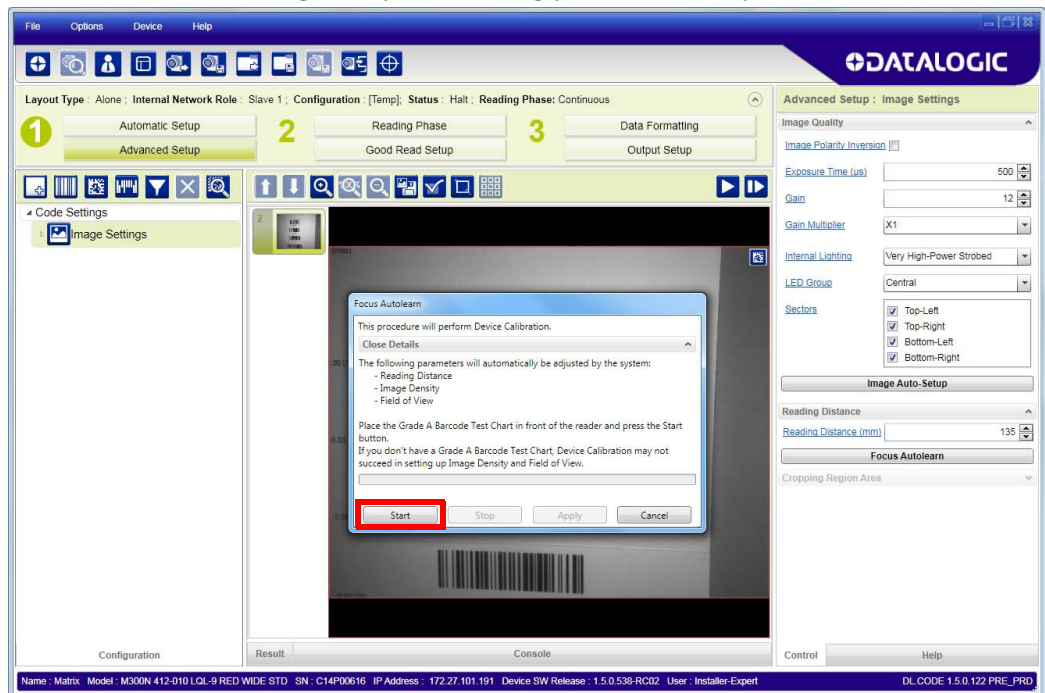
File Options Device Help

DATALOGIC

Layout Type : Alone ; Internal Network Role : Slave 1 ; Configuration : [Temp]; Status : Halt ; Reading Phase: Continuous

1 Automatic Setup
Advanced Setup

2 Reading Phase
Good Read Setup

3 Data Formatting
Output Setup

Code Settings
Image Settings

2

Focus Autolearn

This procedure will perform Device Calibration.

Close Details

The following parameters will automatically be adjusted by the system:
- Reading Distance
- Image Density
- Field of View

Place the Grade A Barcode Test Chart in front of the reader and press the Start button.
If you don't have a Grade A Barcode Test Chart, Device Calibration may not succeed in setting up Image Density and Field of View.

Start Stop Apply Cancel

Advanced Setup : Image Settings

Image Quality

Image Polarity Inversion

Exposure Time (us) 500

Gain 12

Gain Multiplier X1

Internal Lighting Very High-Power Strobed

LED Group Central

Sectors
Top-Left
Top-Right
Bottom-Left
Bottom-Right

Image Auto-Setup

Reading Distance

Reading Distance (mm) 135

Focus Autolearn

Cropping Region Area

Configuration

Result

Console

Control

Help

Name : Matrix Model : M300N 412-010 LQL-9 RED WIDE STD SN : C14P00616 IP Address : 172.27.101.191 Device SW Release : 1.5.0.538-RC02 User : Installer-Expert

DL.CODE 1.5.0.122 PRE_PRD